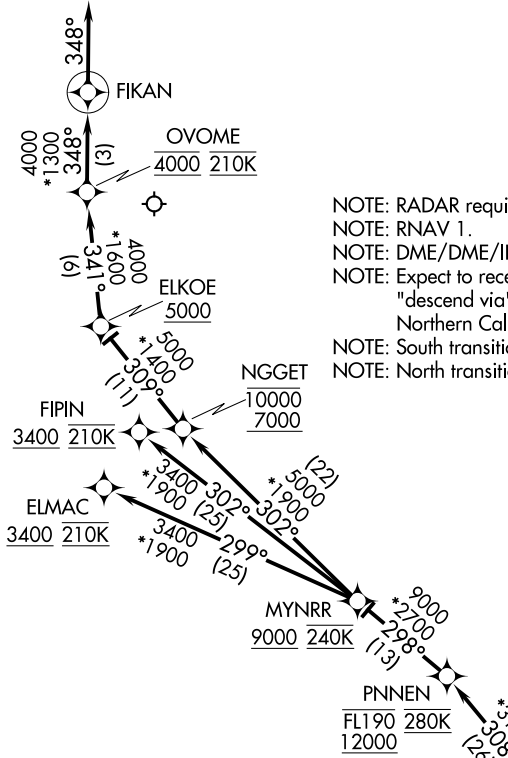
348°

FIKAN

4000
*1300
348°
(3)

OVOME
4000 210K

4000
*1600
341°
(6)

ELKOE
5000

5000
*1400
309°
(11)

NGGET
10000
7000

FIPIN
3400 210K

ELMAC
3400 210K

3400
*1900
302°
(25)

(22)
5000
*1900
302°

3400
*1900
299°
(25)

MYNRR
9000 240K

9000
*2700
298°
(13)

PNNEN
FL190 280K
12000

NOTE: RADAR requi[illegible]
NOTE: RNAV 1.
NOTE: DME/DME/I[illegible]
NOTE: Expect to rece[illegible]
"descend via"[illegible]
Northern Cal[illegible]
NOTE: South transiti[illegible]
NOTE: North transiti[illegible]